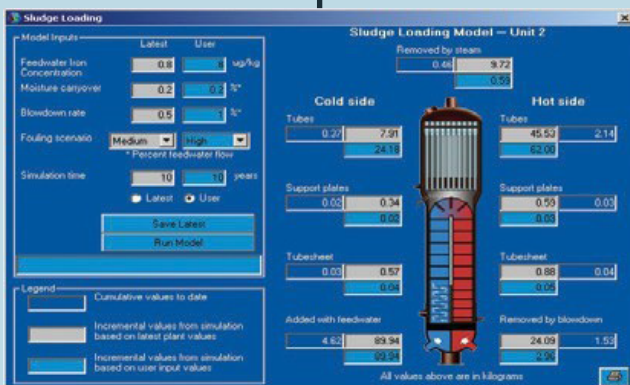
Sludge Loading

Model Inputs
Latest User

Feedwater Iron Concentration 0.8 8 ug/kg
Moisture carryover 0.2 0.2 %*
Blowdown rate 0.5 1 %*
Fouling scenario Medium High
* Percent feedwater flow
Simulation time 10 10 years
Latest User
Save Latest
Run Model

Legend
Cumulative values to date
Incremental values from simulation based on latest plant values
Incremental values from simulation based on user input values

Sludge Loading Model — Unit 2

Removed by steam
0.46 9.72
0.55

Cold side
Tubes
0.22 7.91
24.18

Support plates
0.02 0.34
0.02

Tubesheet
0.03 0.57
0.04

Added with feedwater
4.62 89.94
89.94

Hot side
Tubes
45.53 2.14
62.00

Support plates
0.59 0.03
0.03

Tubesheet
0.88 0.04
0.05

Removed by blowdown
24.09 1.53
2.96

All values above are in kilograms